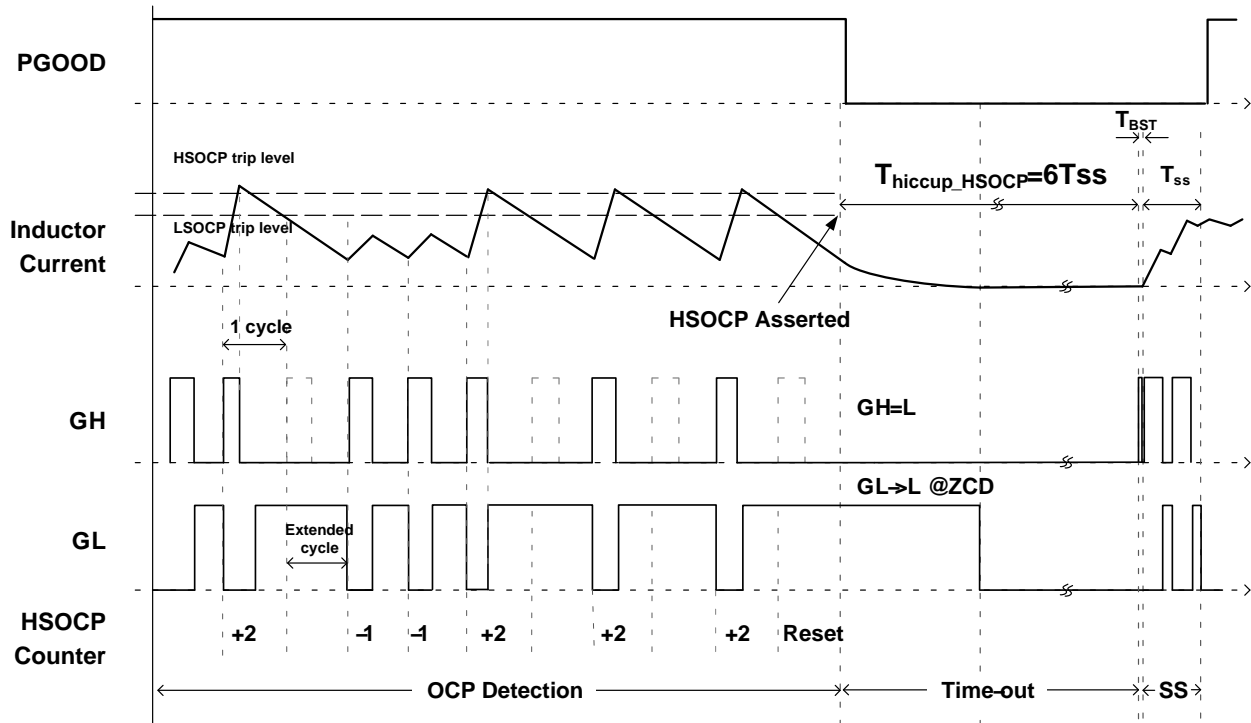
PGOOD

HSOCP trip level

$T_{BST}$

$T_{hiccup\_HSOCP}$=6Tss

$T_{ss}$

Inductor Current

LSOCP trip level

HSOCP Asserted

1 cycle

GH

GH=L

GL→L @ZCD

GL

Extended cycle

HSOCP Counter

+2 –1 –1 +2 +2 +2 Reset

OCP Detection

Time-out

SS